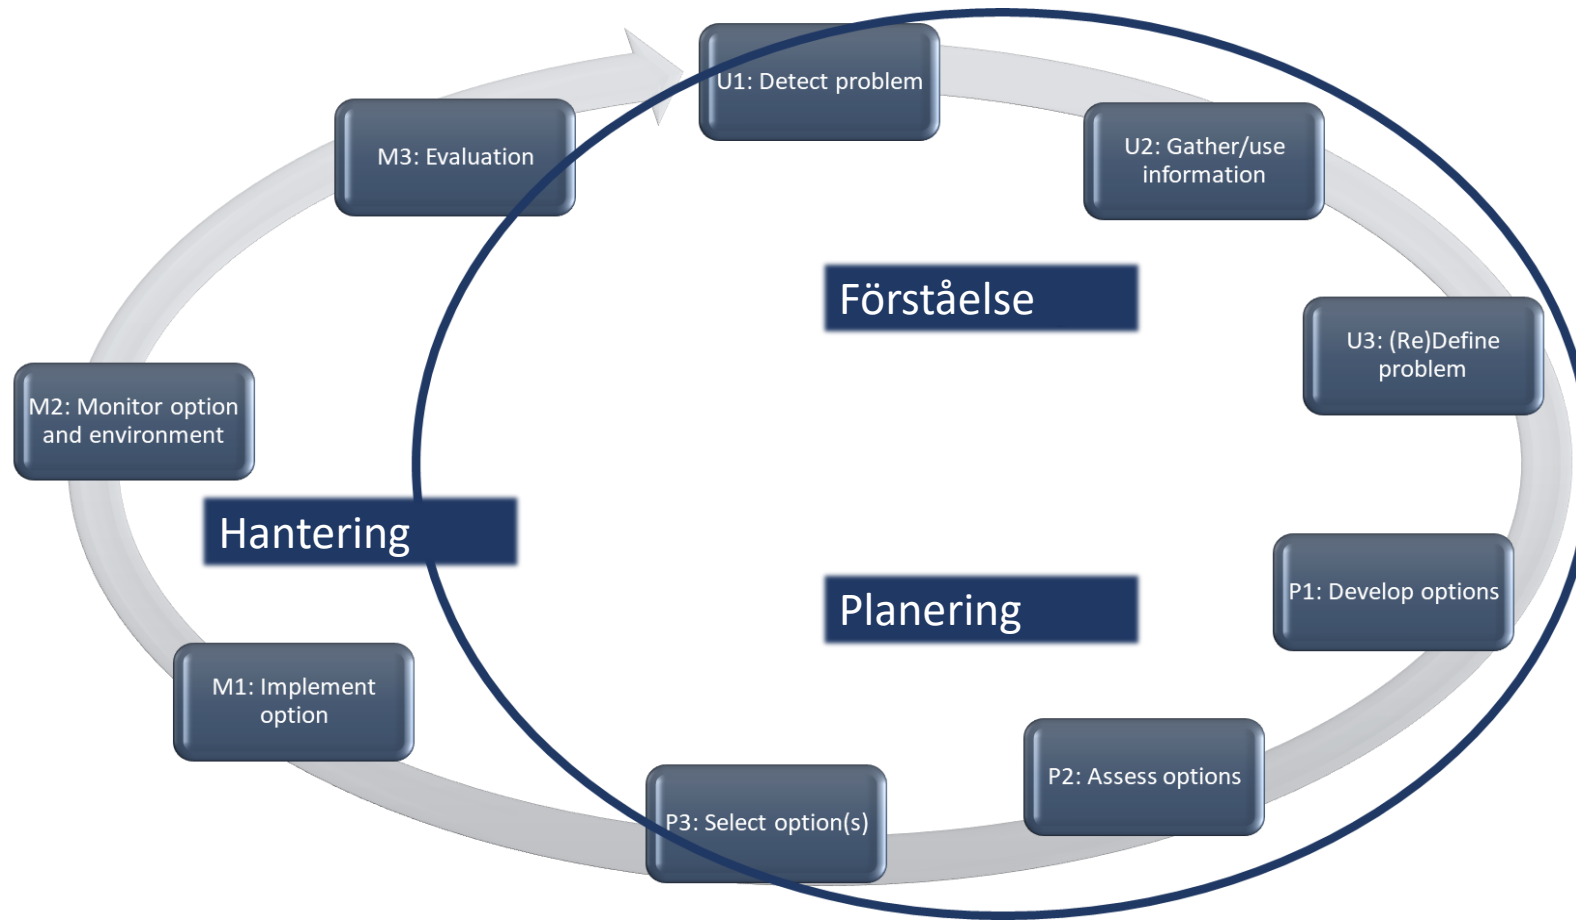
U1: Detect problem

U2: Gather/use information

Förståelse

U3: (Re)Define problem

P1: Develop options

Planering

P2: Assess options

P3: Select option(s)

M1: Implement option

Hantering

M2: Monitor option and environment

M3: Evaluation